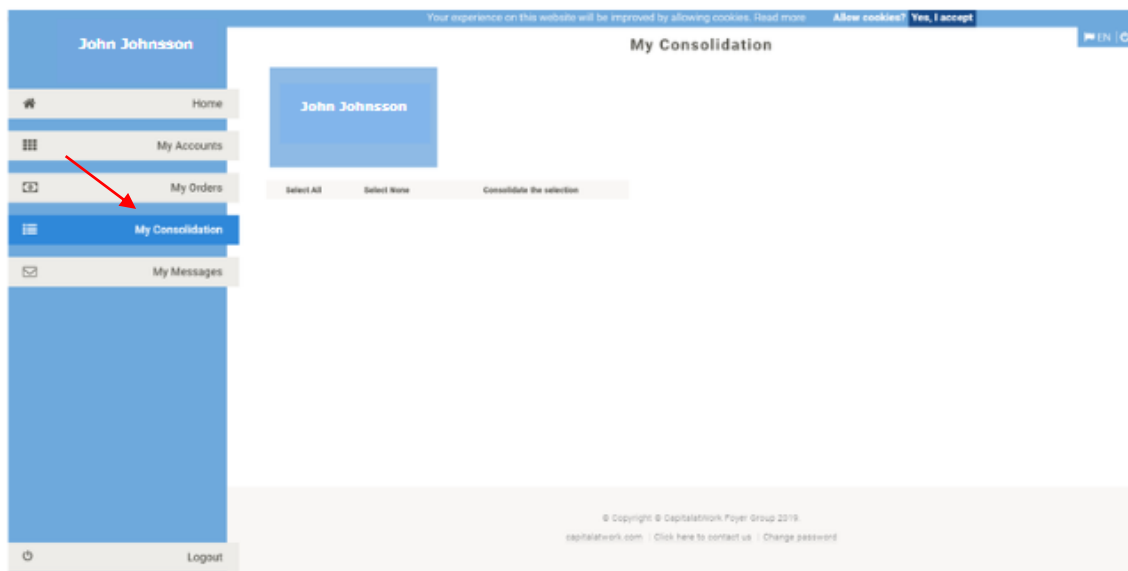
Your experience on this website will be improved by allowing cookies. Read more Allow cookies? Yes, I accept

John Johnsson

Home

My Accounts

My Orders

My Consolidation

My Messages

Logout

My Consolidation

EN

John Johnsson

Select All Select None Consolidate the selection

© Copyright © CapitalatWork Foyer Group 2019.

capitalatwork.com | Click here to contact us | Change password